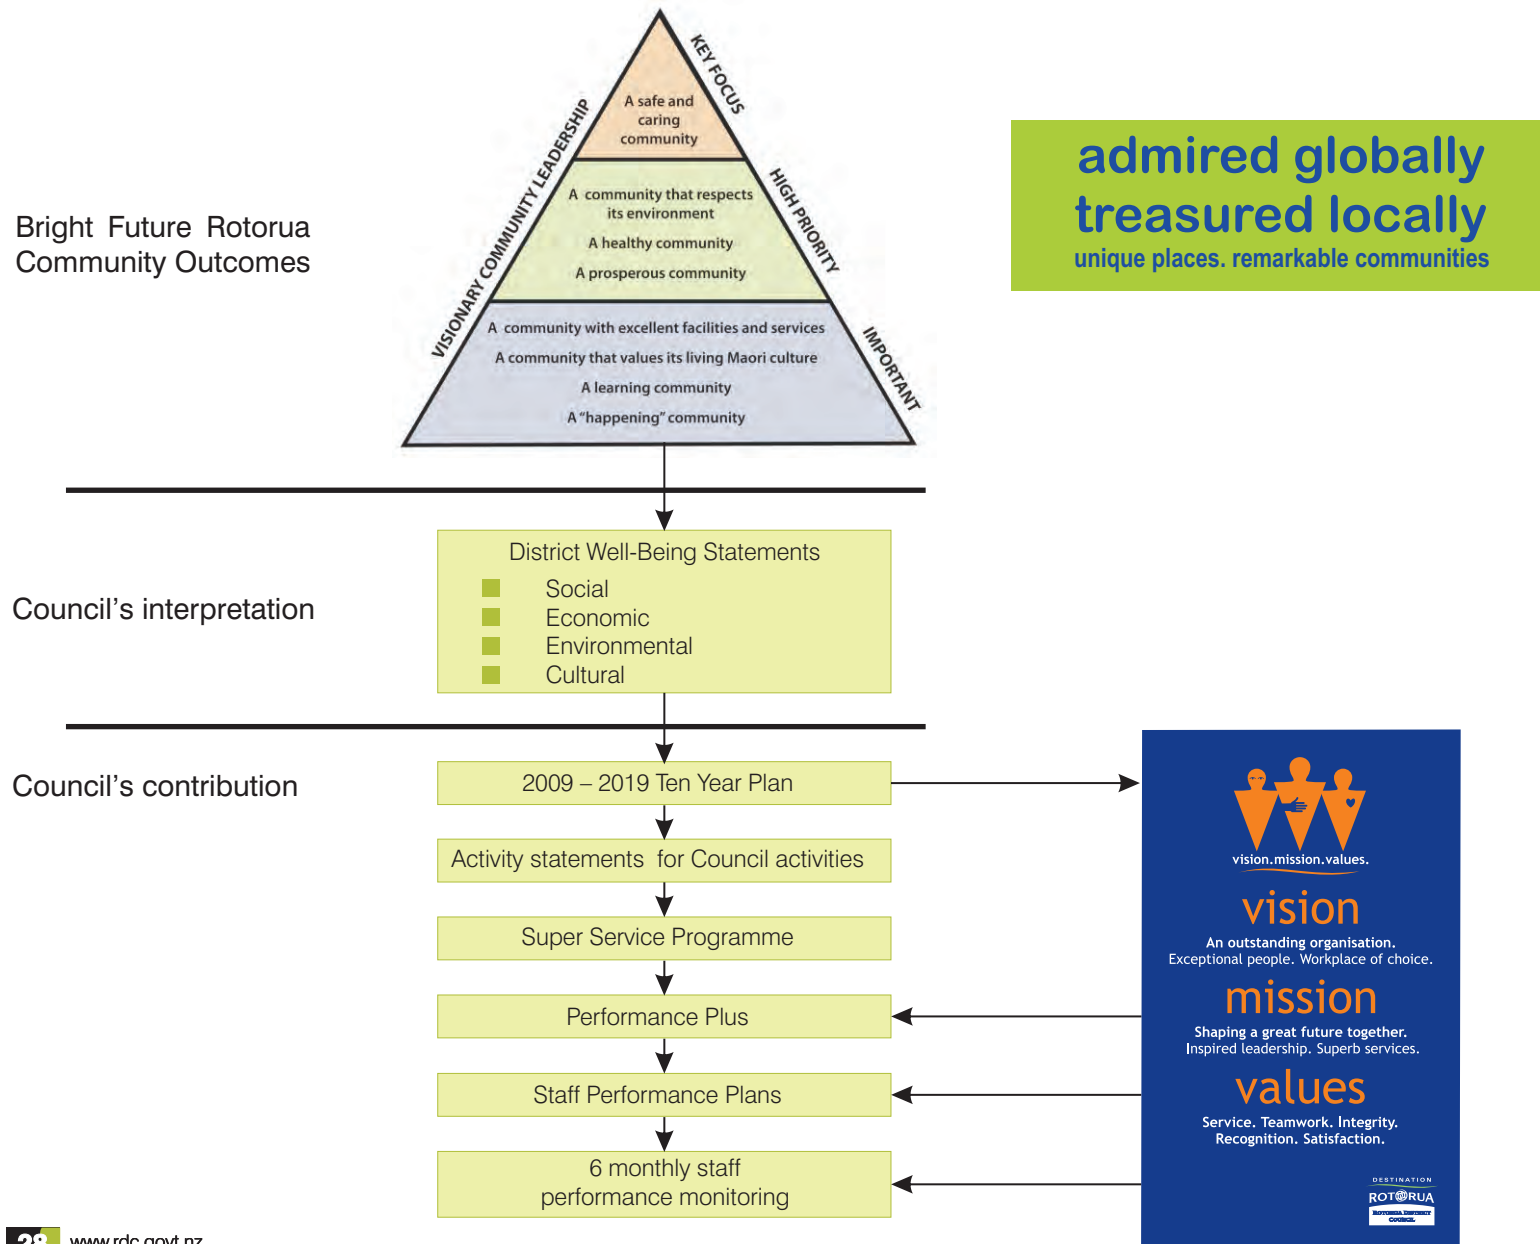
Bright Future Rotorua Community Outcomes

VISIONARY COMMUNITY LEADERSHIP

KEY FOCUS

A safe and caring community

HIGH PRIORITY

A community that respects its environment

A healthy community

A prosperous community

IMPORTANT

A community with excellent facilities and services

A community that values its living Maori culture

A learning community

A "happening" community

admired globally
treasured locally
unique places. remarkable communities

Council's interpretation

District Well-Being Statements
- Social
- Economic
- Environmental
- Cultural

Council's contribution

2009 – 2019 Ten Year Plan

Activity statements for Council activities

Super Service Programme

Performance Plus

Staff Performance Plans

6 monthly staff performance monitoring

vision.mission.values.

vision
An outstanding organisation. Exceptional people. Workplace of choice.

mission
Shaping a great future together. Inspired leadership. Superb services.

values
Service. Teamwork. Integrity. Recognition. Satisfaction.

DESTINATION ROTORUA
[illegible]

28 www.rdc.govt.nz